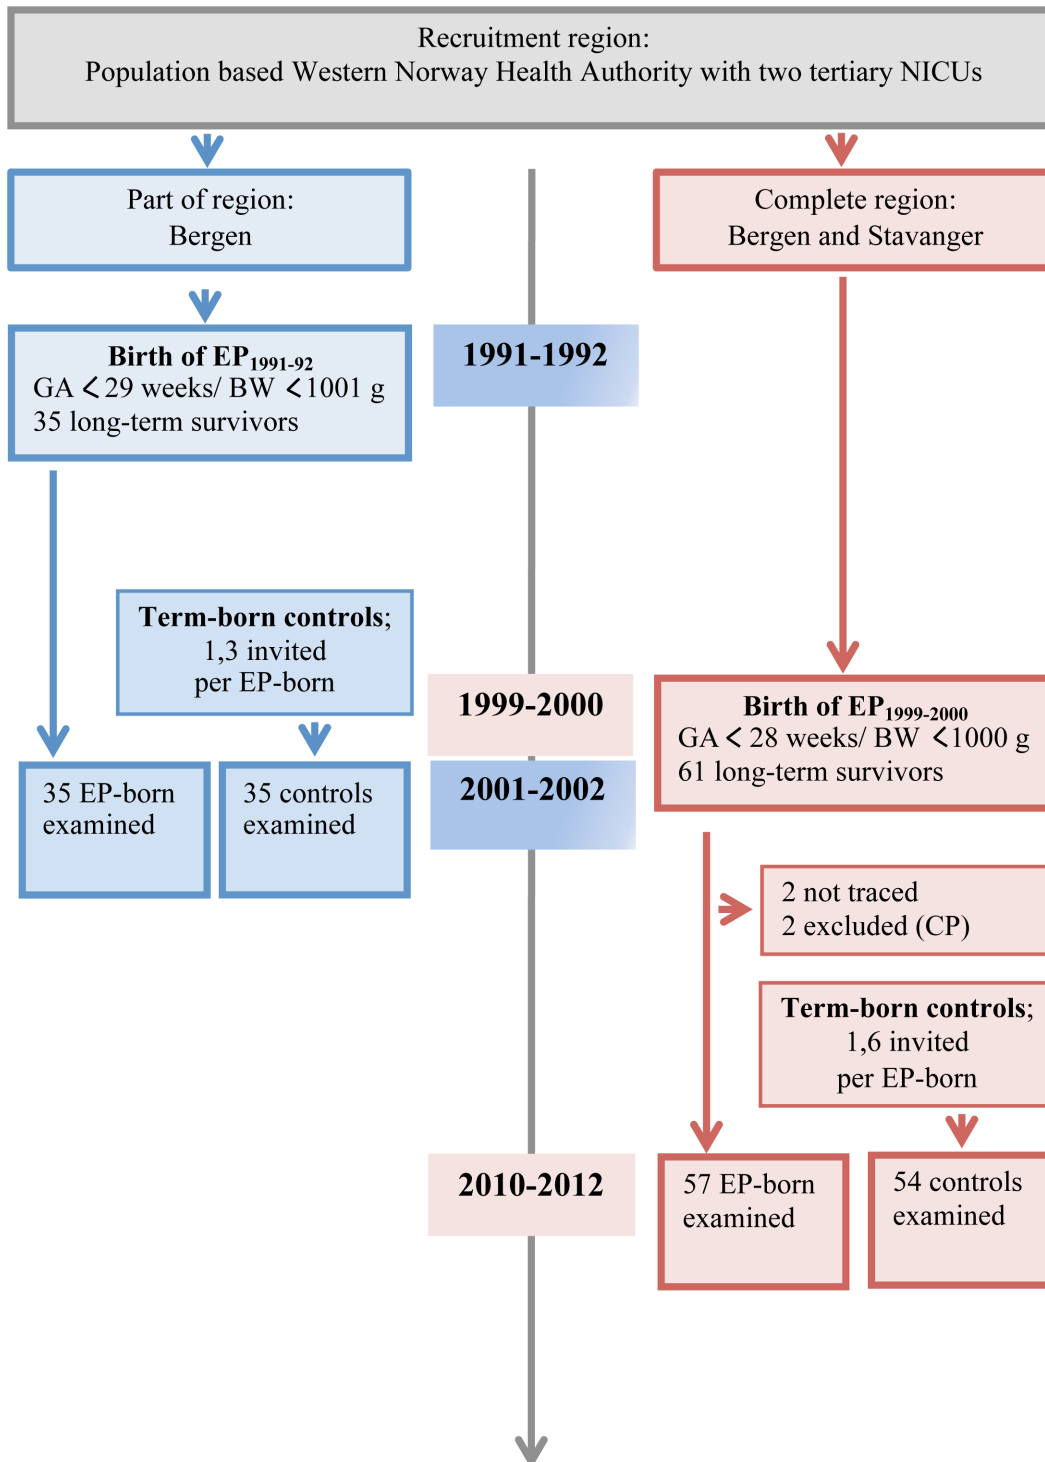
Recruitment region:
Population based Western Norway Health Authority with two tertiary NICUs

Part of region:
Bergen

Birth of EP$_{1991-92}$
GA < 29 weeks/ BW < 1001 g
35 long-term survivors

1991-1992

Term-born controls;
1,3 invited
per EP-born

35 EP-born examined

35 controls examined

Complete region:
Bergen and Stavanger

1999-2000

2001-2002

Birth of EP$_{1999-2000}$
GA < 28 weeks/ BW < 1000 g
61 long-term survivors

2 not traced
2 excluded (CP)

Term-born controls;
1,6 invited
per EP-born

2010-2012

57 EP-born examined

54 controls examined